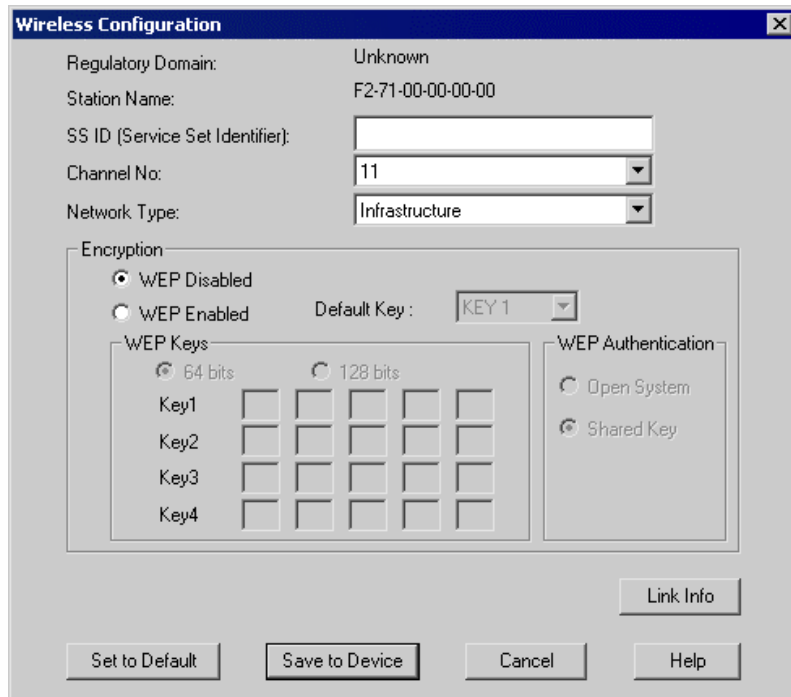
Wireless Configuration

Regulatory Domain: Unknown

Station Name: F2-71-00-00-00-00

SS ID (Service Set Identifier):

Channel No: 11

Network Type: Infrastructure

Encryption

WEP Disabled

WEP Enabled Default Key : KEY 1

WEP Keys

64 bits 128 bits

Key1

Key2

Key3

Key4

WEP Authentication

Open System

Shared Key

Link Info

Set to Default Save to Device Cancel Help